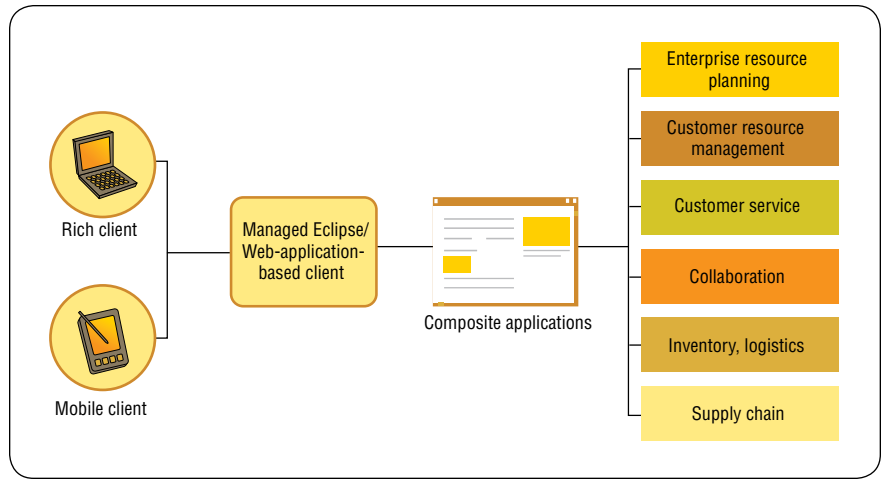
Rich client

Mobile client

Managed Eclipse/ Web-application-based client

Composite applications

Enterprise resource planning

Customer resource management

Customer service

Collaboration

Inventory, logistics

Supply chain